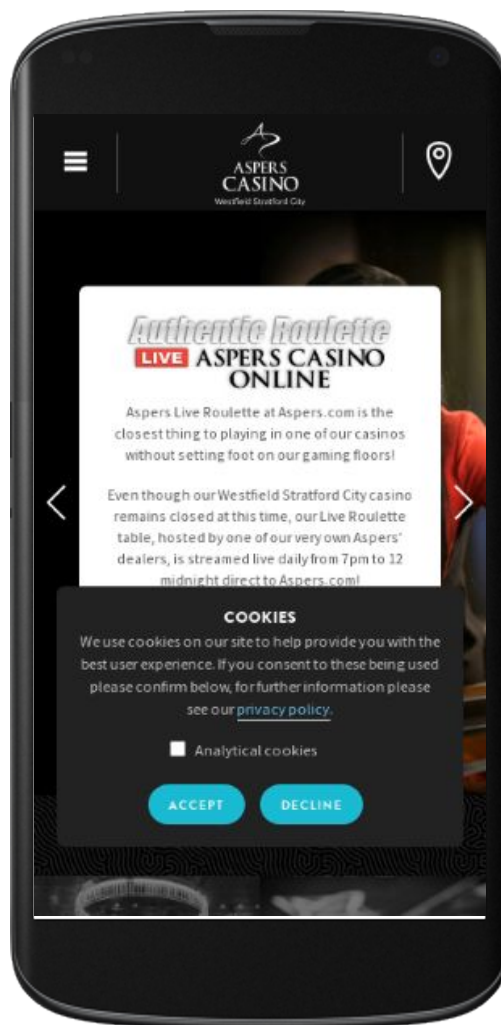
ASPERS CASINO
Westfield Stratford City

Authentic Roulette
LIVE ASPERS CASINO ONLINE

Aspers Live Roulette at Aspers.com is the closest thing to playing in one of our casinos without setting foot on our gaming floors!

Even though our Westfield Stratford City casino remains closed at this time, our Live Roulette table, hosted by one of our very own Aspers' dealers, is streamed live daily from 7pm to 12 midnight direct to Aspers.com!

COOKIES

We use cookies on our site to help provide you with the best user experience. If you consent to these being used please confirm below, for further information please see our privacy policy.

Analytical cookies

ACCEPT
DECLINE